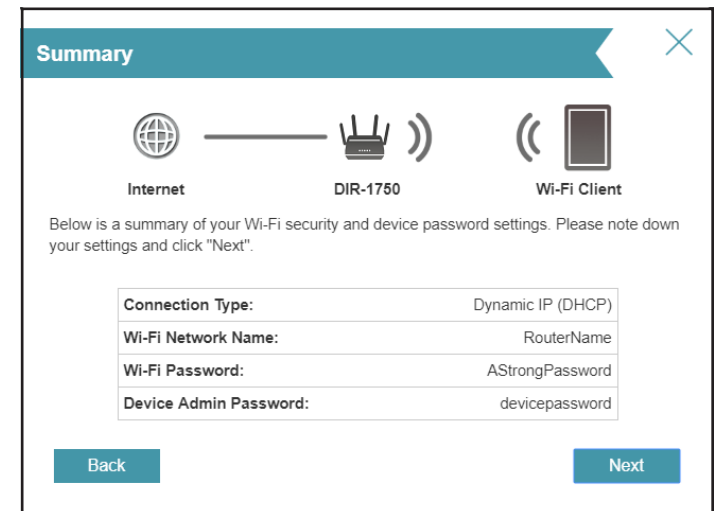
Summary

Internet

DIR-1750

Wi-Fi Client

Below is a summary of your Wi-Fi security and device password settings. Please note down your settings and click "Next".

| Connection Type: | Dynamic IP (DHCP) |
|---|---|
| Wi-Fi Network Name: | RouterName |
| Wi-Fi Password: | AStrongPassword |
| Device Admin Password: | devicepassword |

Back

Next